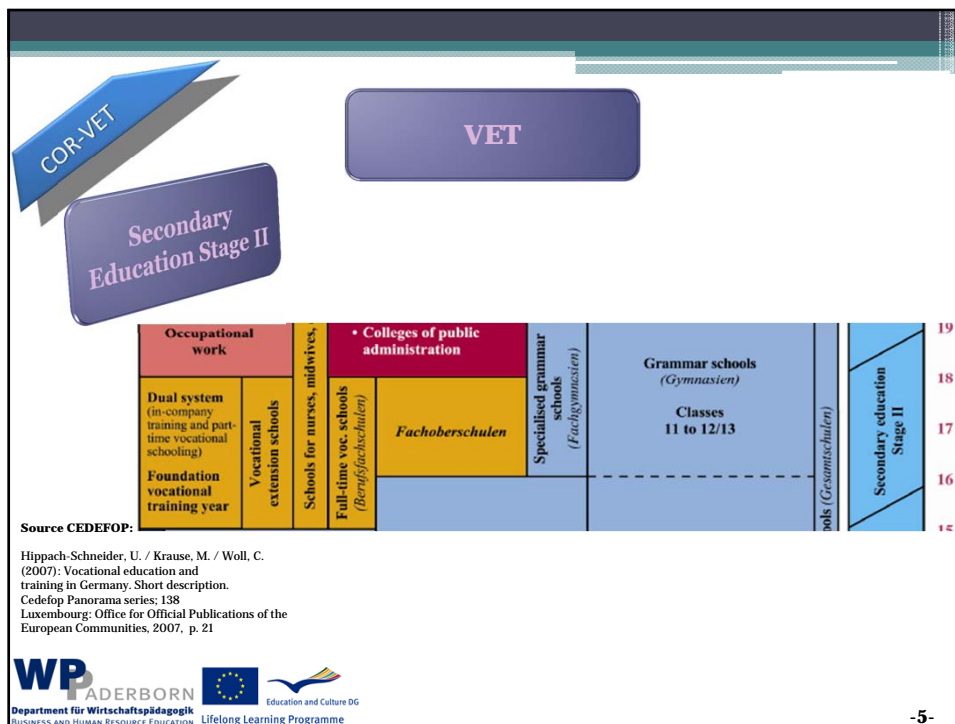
COR-VET

VET

Secondary Education Stage II

Occupational work

Schools for nurses, midwives,

• Colleges of public administration

Specialised grammar schools (Fachgymnasien)

Grammar schools (Gymnasien)

Classes 11 to 12/13

Secondary education Stage II

19

18

17

16

15

Dual system (in-company training and part-time vocational schooling)

Foundation vocational training year

Vocational extension schools

Full-time voc. schools (Berufsfachschulen)

Fachoberschulen

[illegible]ools (Gesamtschulen)

Source CEDEFOP:

Hippach-Schneider, U. / Krause, M. / Woll, C. (2007): Vocational education and training in Germany. Short description. Cedefop Panorama series; 138 Luxembourg: Office for Official Publications of the European Communities, 2007, p. 21

WP PADERBORN
Department für Wirtschaftspädagogik
Business and Human Resource Education

Education and Culture DG

Lifelong Learning Programme

-5-